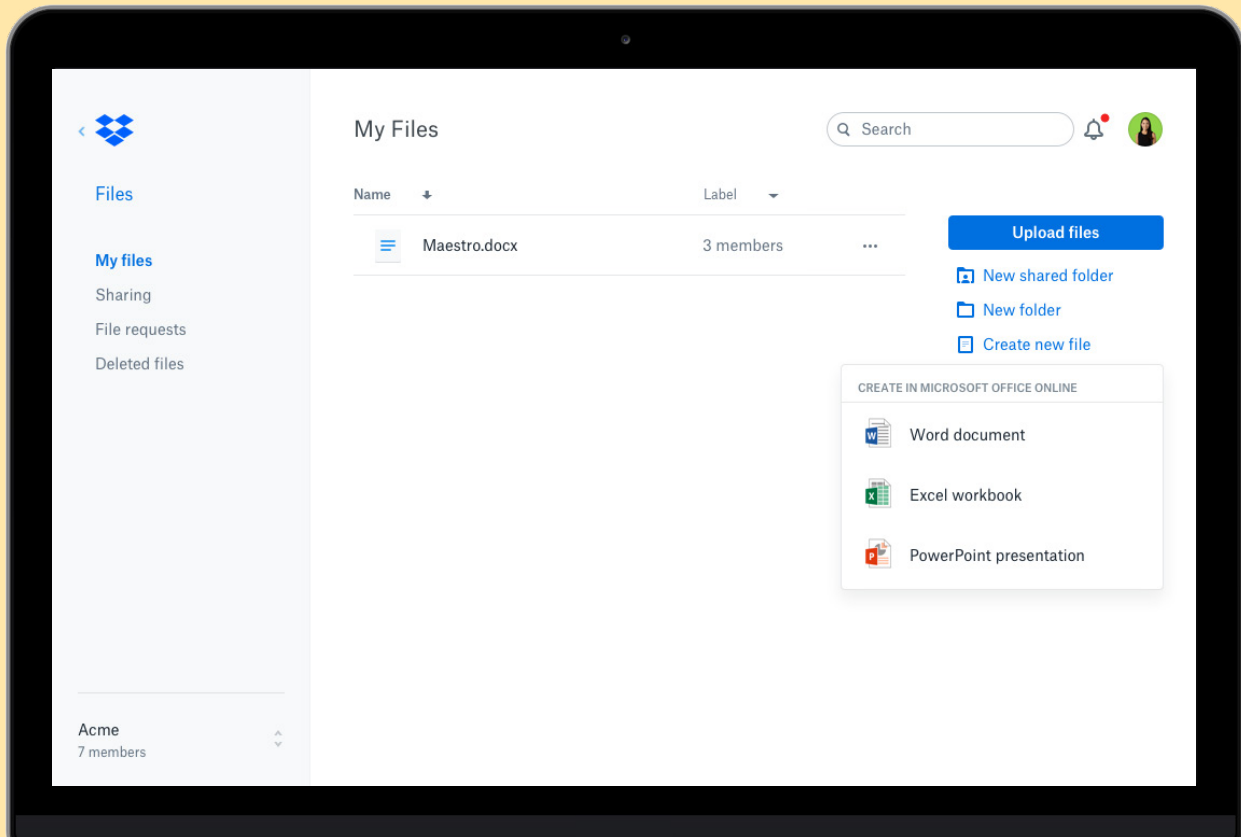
Files

My files
Sharing
File requests
Deleted files

Acme
7 members

My Files

Search

| Name | Label |
|---|---|
| Maestro.docx | 3 members |

Upload files
New shared folder
New folder
Create new file

CREATE IN MICROSOFT OFFICE ONLINE
Word document
Excel workbook
PowerPoint presentation